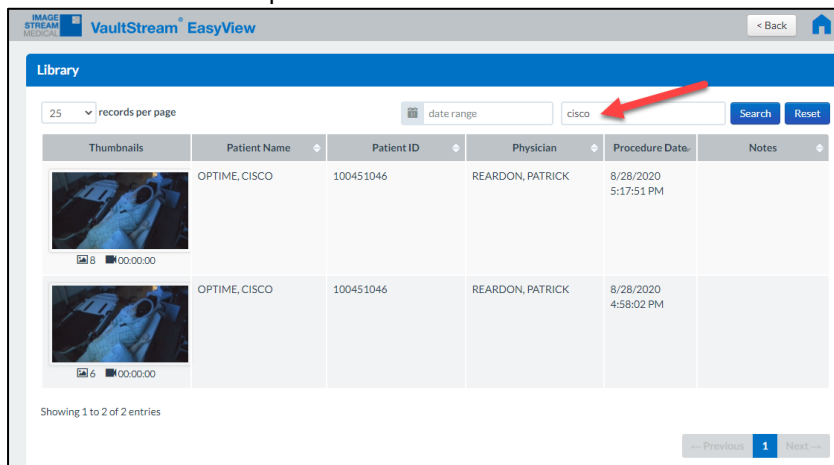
IMAGE STREAM MEDICAL VaultStream® EasyView

< Back

Library

25 records per page

date range

cisco

Search Reset

| Thumbnails | Patient Name | Patient ID | Physician | Procedure Date | Notes |
|---|---|---|---|---|---|
| 8 00:00:00 | OPTIME, CISCO | 100451046 | REARDON, PATRICK | 8/28/2020 5:17:51 PM | |
| 6 00:00:00 | OPTIME, CISCO | 100451046 | REARDON, PATRICK | 8/28/2020 4:58:02 PM | |

Showing 1 to 2 of 2 entries

← Previous 1 Next →